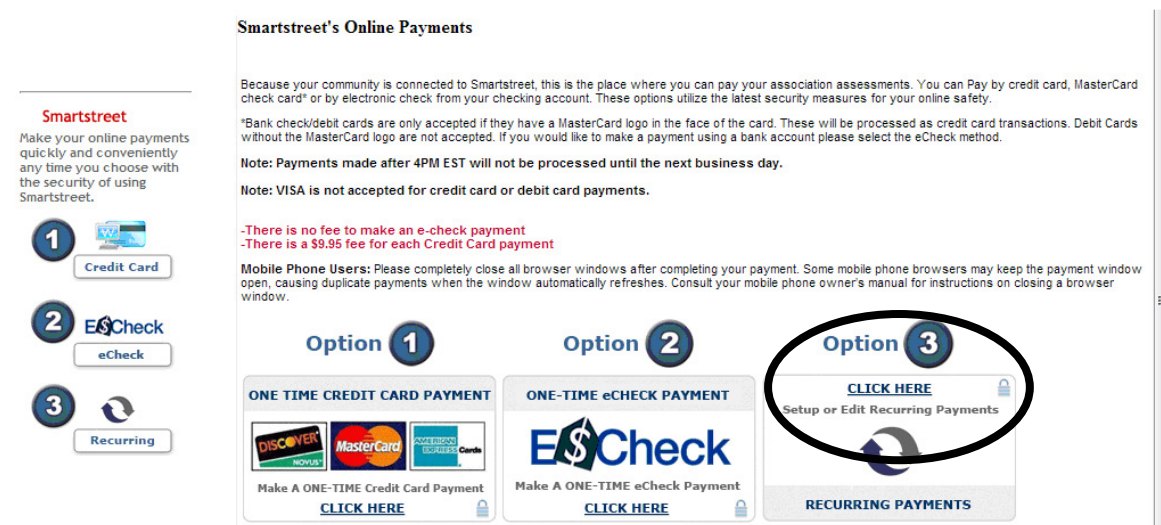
Smartstreet
Make your online payments quickly and conveniently any time you choose with the security of using Smartstreet.

1
Credit Card

2
E$Check
eCheck

3
Recurring

Smartstreet's Online Payments

Because your community is connected to Smartstreet, this is the place where you can pay your association assessments. You can Pay by credit card, MasterCard check card* or by electronic check from your checking account. These options utilize the latest security measures for your online safety.

*Bank check/debit cards are only accepted if they have a MasterCard logo in the face of the card. These will be processed as credit card transactions. Debit Cards without the MasterCard logo are not accepted. If you would like to make a payment using a bank account please select the eCheck method.

Note: Payments made after 4PM EST will not be processed until the next business day.

Note: VISA is not accepted for credit card or debit card payments.

-There is no fee to make an e-check payment
-There is a $9.95 fee for each Credit Card payment

Mobile Phone Users: Please completely close all browser windows after completing your payment. Some mobile phone browsers may keep the payment window open, causing duplicate payments when the window automatically refreshes. Consult your mobile phone owner's manual for instructions on closing a browser window.

Option 1

ONE TIME CREDIT CARD PAYMENT
DISCOVER NOVUS MasterCard AMERICAN EXPRESS Cards
Make A ONE-TIME Credit Card Payment
CLICK HERE

Option 2

ONE-TIME eCHECK PAYMENT
E$Check
Make A ONE-TIME eCheck Payment
CLICK HERE

Option 3

CLICK HERE
Setup or Edit Recurring Payments
RECURRING PAYMENTS